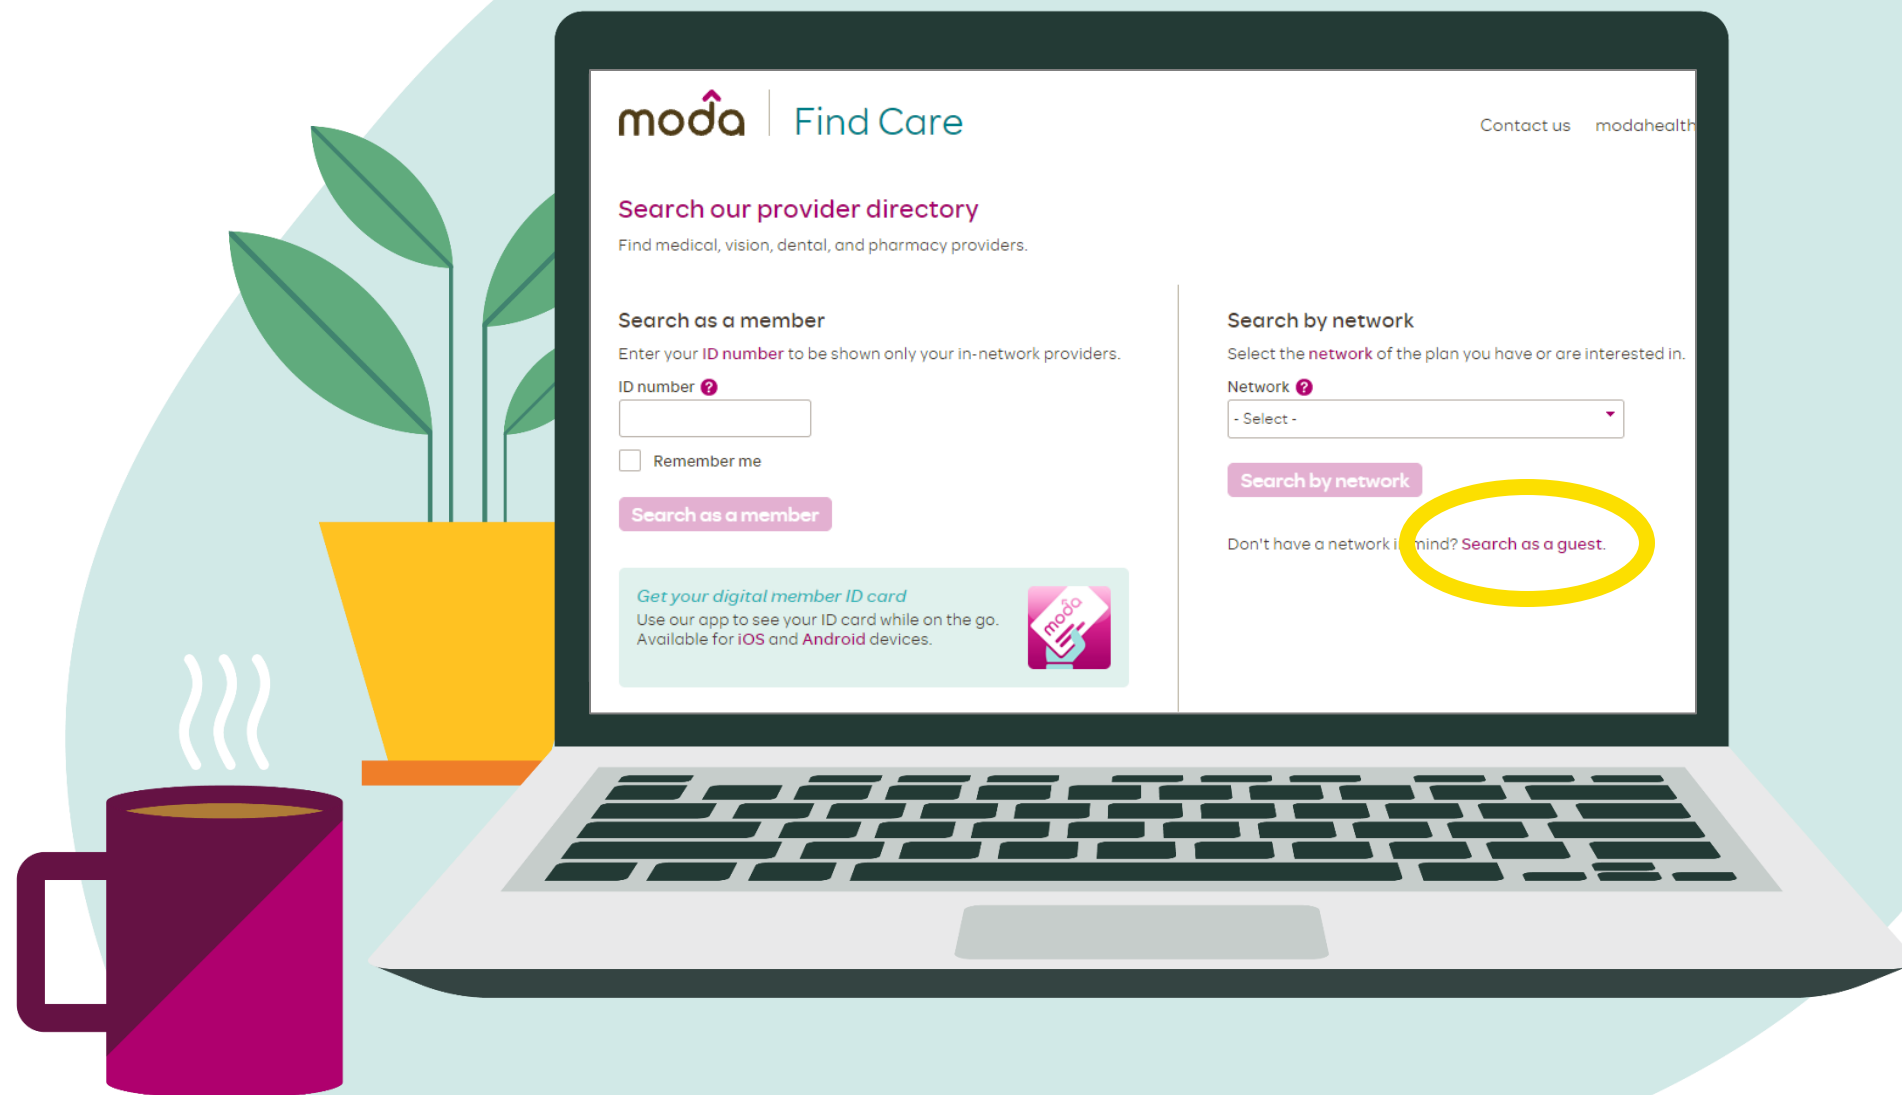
moda | Find Care

Contact us modahealth

Search our provider directory

Find medical, vision, dental, and pharmacy providers.

Search as a member

Enter your ID number to be shown only your in-network providers.

ID number ?

Remember me

Search as a member

Get your digital member ID card
Use our app to see your ID card while on the go. Available for iOS and Android devices.

moda

Search by network

Select the network of the plan you have or are interested in.

Network ?

- Select -

Search by network

Don't have a network in mind? Search as a guest.